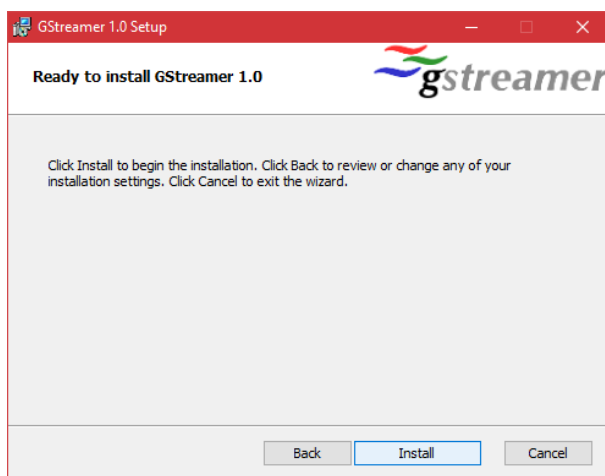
GStreamer 1.0 Setup

Ready to install GStreamer 1.0

gstreamer

Click Install to begin the installation. Click Back to review or change any of your installation settings. Click Cancel to exit the wizard.

Back Install Cancel